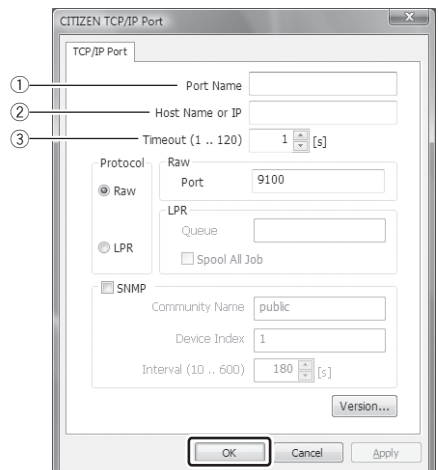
CITIZEN TCP/IP Port

TCP/IP Port

① Port Name
② Host Name or IP
③ Timeout (1 .. 120) 1 [s]

Protocol
Raw
LPR

Raw
Port 9100

LPR
Queue
Spool All Job

SNMP
Community Name public
Device Index 1
Interval (10 .. 600) 180 [s]

Version...

OK Cancel Apply